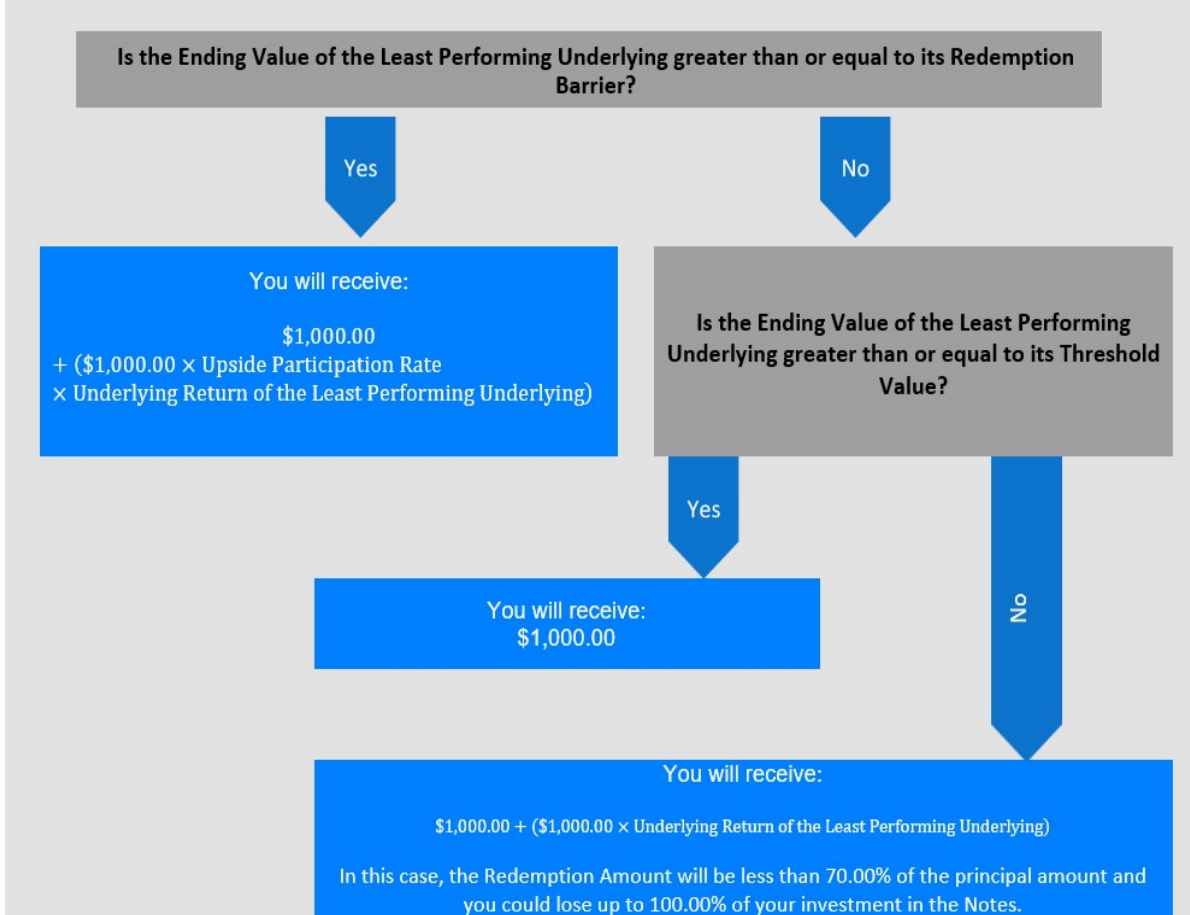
Is the Ending Value of the Least Performing Underlying greater than or equal to its Redemption Barrier?

Yes

No

You will receive:

$1,000.00
+ ($1,000.00 × Upside Participation Rate
× Underlying Return of the Least Performing Underlying)

Is the Ending Value of the Least Performing Underlying greater than or equal to its Threshold Value?

Yes

You will receive:
$1,000.00

No

You will receive:

$1,000.00 + ($1,000.00 × Underlying Return of the Least Performing Underlying)

In this case, the Redemption Amount will be less than 70.00% of the principal amount and you could lose up to 100.00% of your investment in the Notes.